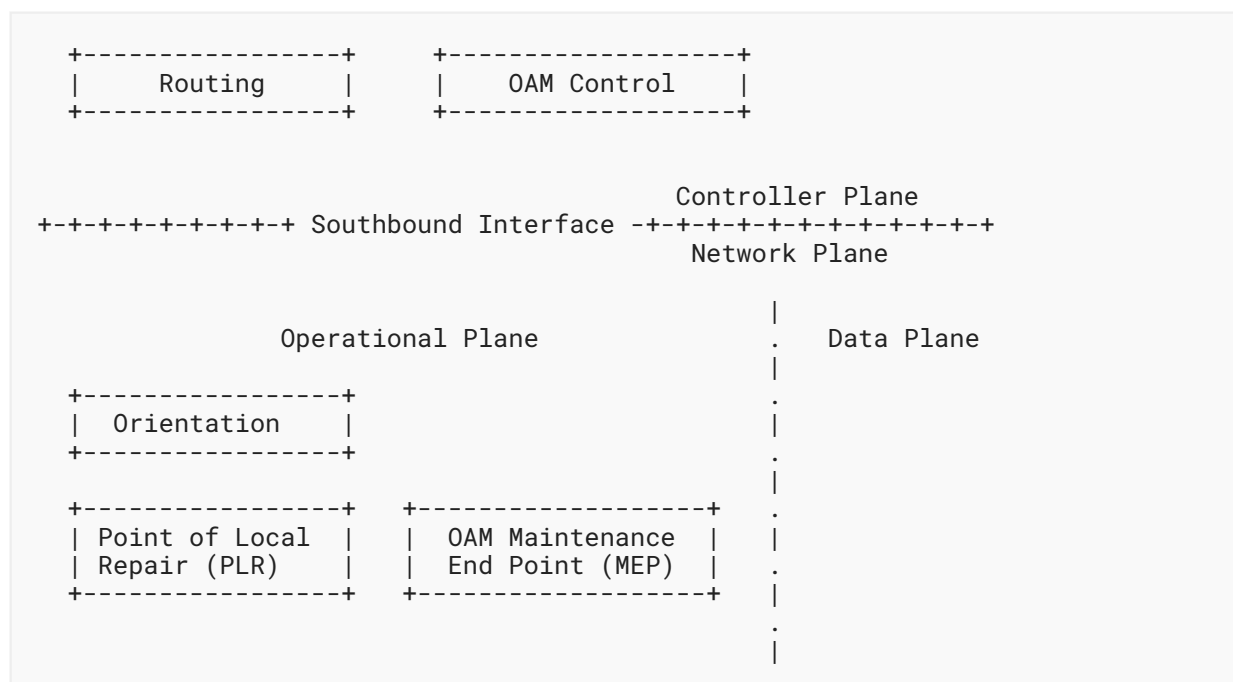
Routing

OAM Control

Controller Plane

+-+-+-+-+-+-+-+-+ Southbound Interface -+-+-+-+-+-+-+-+-+-+-+-+-+

Network Plane

Operational Plane

Data Plane

Orientation

Point of Local Repair (PLR)

OAM Maintenance End Point (MEP)